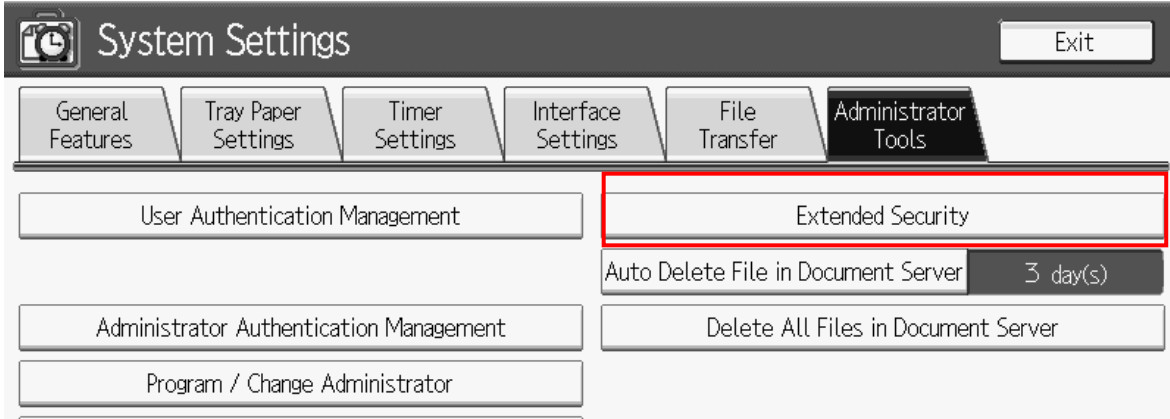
System Settings

Exit

General Features

Tray Paper Settings

Timer Settings

Interface Settings

File Transfer

Administrator Tools

User Authentication Management

Extended Security

Auto Delete File in Document Server

3 day(s)

Administrator Authentication Management

Delete All Files in Document Server

Program / Change Administrator